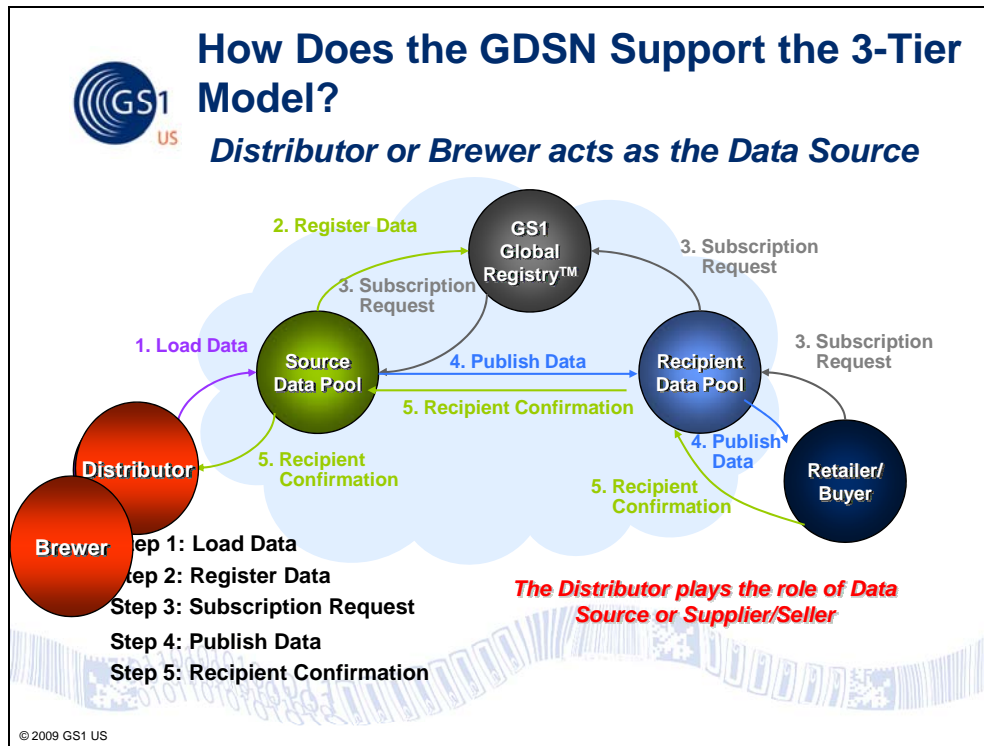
GS1 US

How Does the GDSN Support the 3-Tier Model?

Distributor or Brewer acts as the Data Source

2. Register Data

GS1 Global Registry™

3. Subscription Request

3. Subscription Request

1. Load Data

Source Data Pool

4. Publish Data

Recipient Data Pool

3. Subscription Request

5. Recipient Confirmation

Distributor

5. Recipient Confirmation

4. Publish Data

Retailer/ Buyer

5. Recipient Confirmation

Brewer

tep 1: Load Data

tep 2: Register Data

Step 3: Subscription Request

Step 4: Publish Data

Step 5: Recipient Confirmation

The Distributor plays the role of Data Source or Supplier/Seller

© 2009 GS1 US